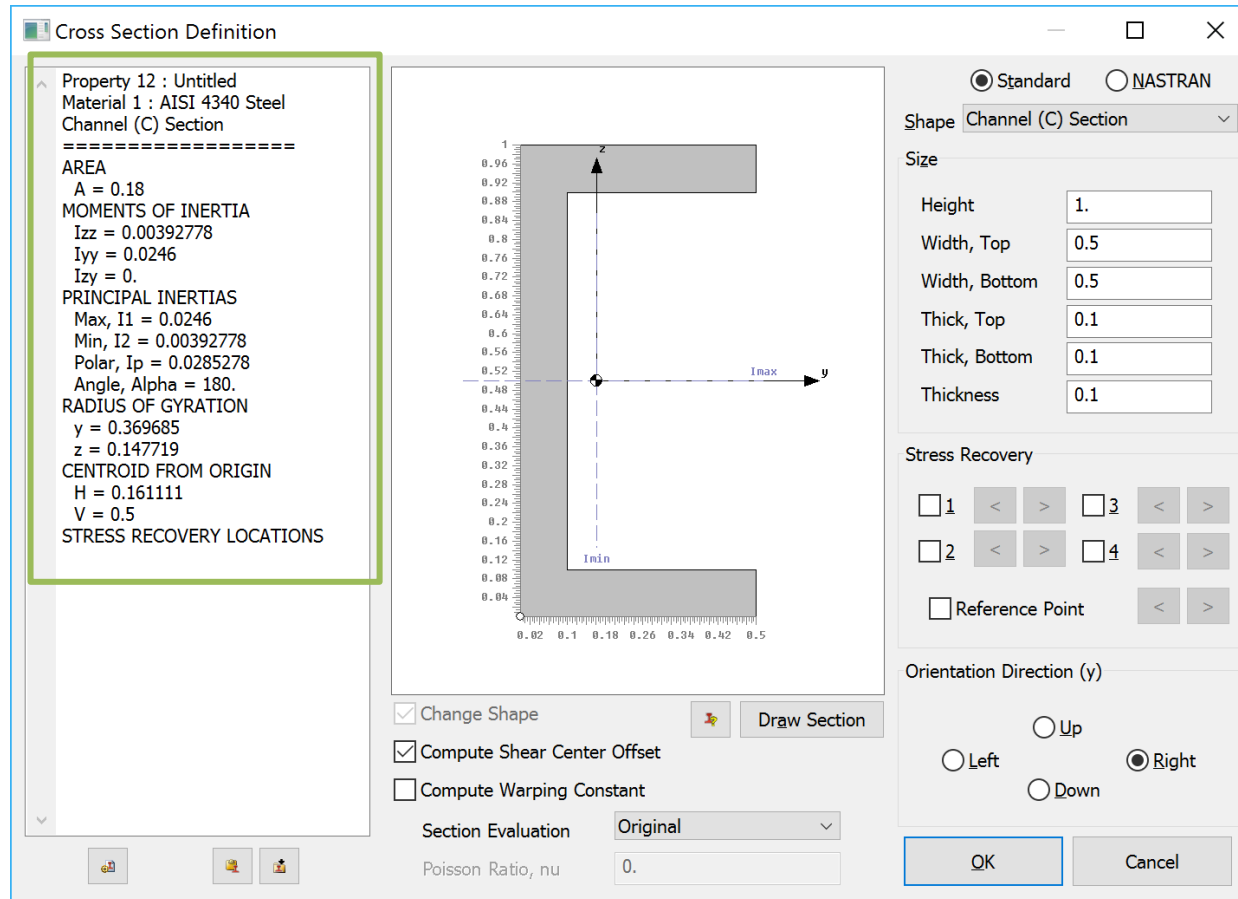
Cross Section Definition

Property 12 : Untitled
Material 1 : AISI 4340 Steel
Channel (C) Section
==================
AREA
A = 0.18
MOMENTS OF INERTIA
Izz = 0.00392778
Iyy = 0.0246
Izy = 0.
PRINCIPAL INERTIAS
Max, I1 = 0.0246
Min, I2 = 0.00392778
Polar, Ip = 0.0285278
Angle, Alpha = 180.
RADIUS OF GYRATION
y = 0.369685
z = 0.147719
CENTROID FROM ORIGIN
H = 0.161111
V = 0.5
STRESS RECOVERY LOCATIONS

1
0.96
0.92
0.88
0.84
0.8
0.76
0.72
0.68
0.64
0.6
0.56
0.52
0.48
0.44
0.4
0.36
0.32
0.28
0.24
0.2
0.16
0.12
0.08
0.04
0.02 0.1 0.18 0.26 0.34 0.42 0.5
z
Imax
y
Imin

Standard NASTRAN
Shape Channel (C) Section
Size
Height 1.
Width, Top 0.5
Width, Bottom 0.5
Thick, Top 0.1
Thick, Bottom 0.1
Thickness 0.1

Stress Recovery
1 < > 3 < >
2 < > 4 < >
Reference Point < >

Orientation Direction (y)
Up
Left Right
Down

Change Shape
Draw Section
Compute Shear Center Offset
Compute Warping Constant
Section Evaluation Original
Poisson Ratio, nu 0.

OK Cancel